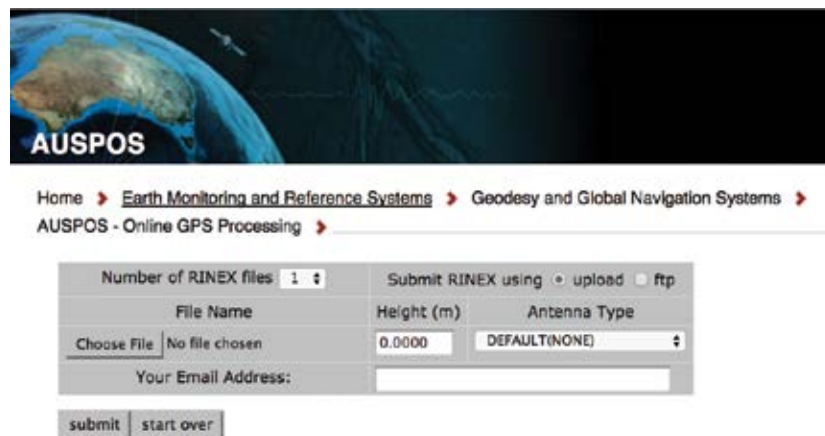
AUSPOS

Home > Earth Monitoring and Reference Systems > Geodesy and Global Navigation Systems > AUSPOS - Online GPS Processing >

| Number of RINEX files 1 | Submit RINEX using upload ftp | |
|---|---|---|
| File Name | Height (m) | Antenna Type |
| Choose File No file chosen | 0.0000 | DEFAULT(NONE) |
| Your Email Address: | | |

submit start over